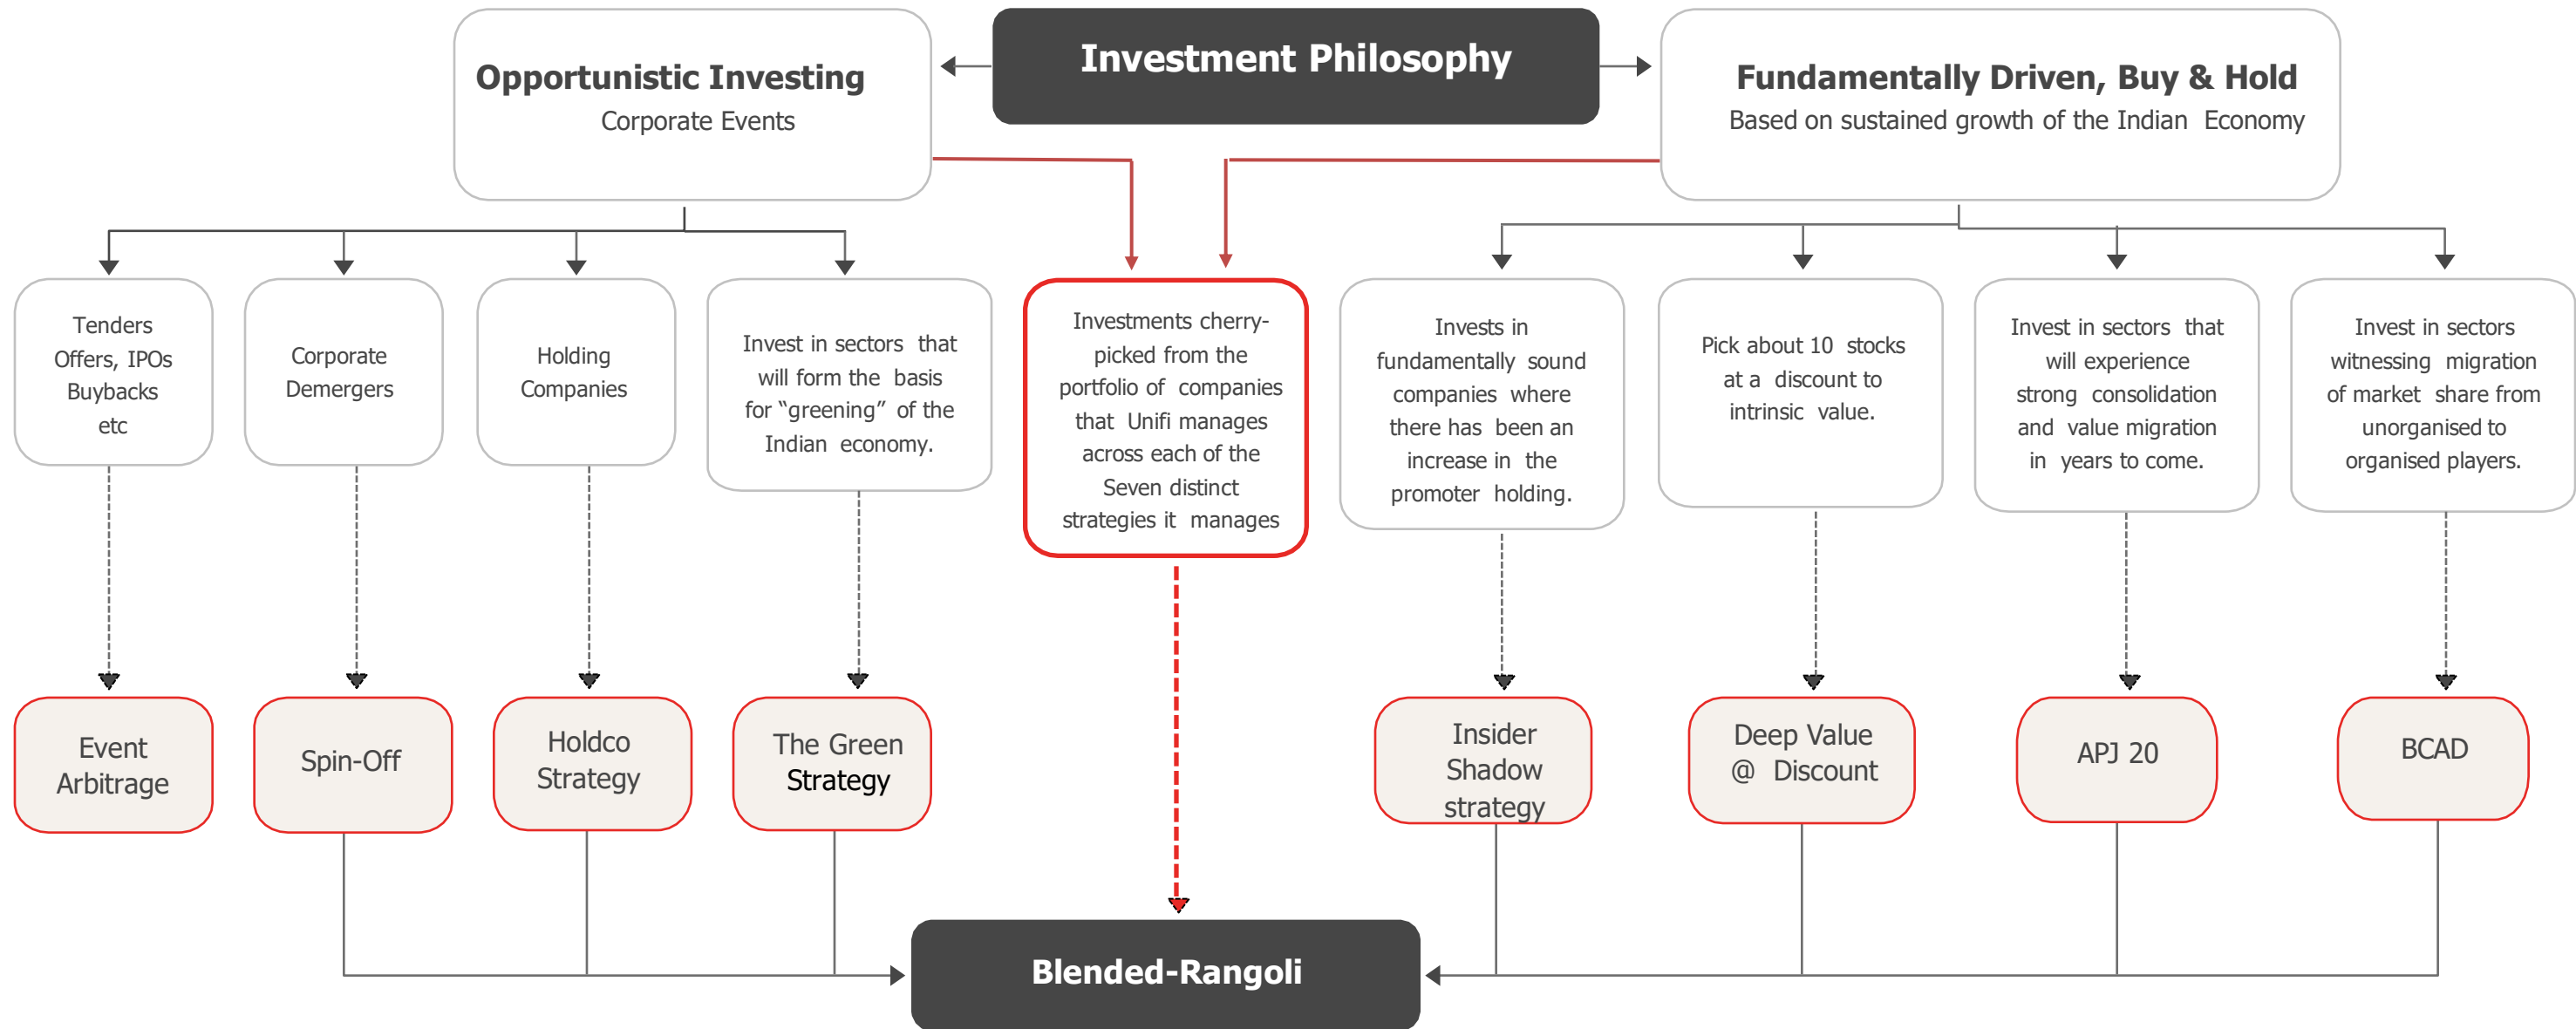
Investment Philosophy

Opportunistic Investing
Corporate Events

Fundamentally Driven, Buy & Hold
Based on sustained growth of the Indian Economy

Tenders Offers, IPOs Buybacks etc

Corporate Demergers

Holding Companies

Invest in sectors that will form the basis for "greening" of the Indian economy.

Investments cherry-picked from the portfolio of companies that Unifi manages across each of the Seven distinct strategies it manages

Invests in fundamentally sound companies where there has been an increase in the promoter holding.

Pick about 10 stocks at a discount to intrinsic value.

Invest in sectors that will experience strong consolidation and value migration in years to come.

Invest in sectors witnessing migration of market share from unorganised to organised players.

Event Arbitrage

Spin-Off

Holdco Strategy

The Green Strategy

Insider Shadow strategy

Deep Value @ Discount

APJ 20

BCAD

Blended-Rangoli